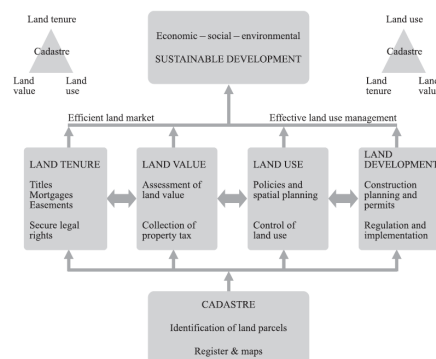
Land tenure

Cadastre

Land value

Land use

Economic – social – environmental

SUSTAINABLE DEVELOPMENT

Land use

Cadastre

Land tenure

Land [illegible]

Efficient land market

Effective land use management

LAND TENURE

Titles Mortgages Easements

Secure legal rights

LAND VALUE

Assessment of land value

Collection of property tax

LAND USE

Policies and spatial planning

Control of land use

LAND DEVELOPMENT

Construction planning and permits

Regulation and implementation

CADASTRE

Identification of land parcels

Register & maps